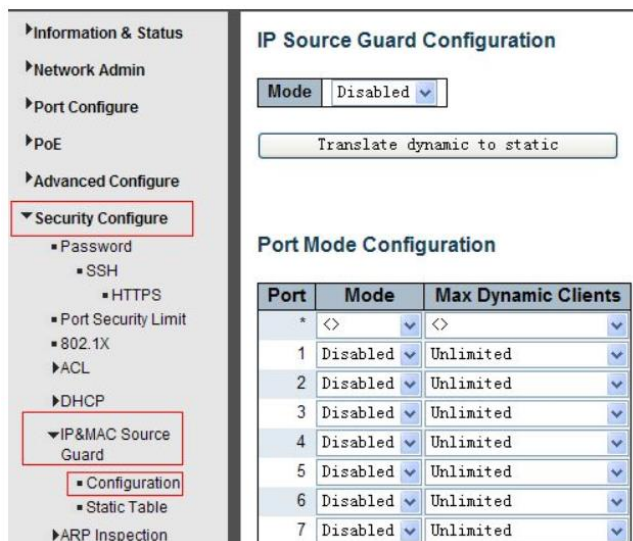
Information & Status
Network Admin
Port Configure
PoE
Advanced Configure
Security Configure
Password
SSH
HTTPS
Port Security Limit
802.1X
ACL
DHCP
IP&MAC Source Guard
Configuration
Static Table
ARP Inspection

IP Source Guard Configuration

Mode Disabled

Translate dynamic to static

Port Mode Configuration

| Port | Mode | Max Dynamic Clients |
|---|---|---|
| * | <> | <> |
| 1 | Disabled | Unlimited |
| 2 | Disabled | Unlimited |
| 3 | Disabled | Unlimited |
| 4 | Disabled | Unlimited |
| 5 | Disabled | Unlimited |
| 6 | Disabled | Unlimited |
| 7 | Disabled | Unlimited |